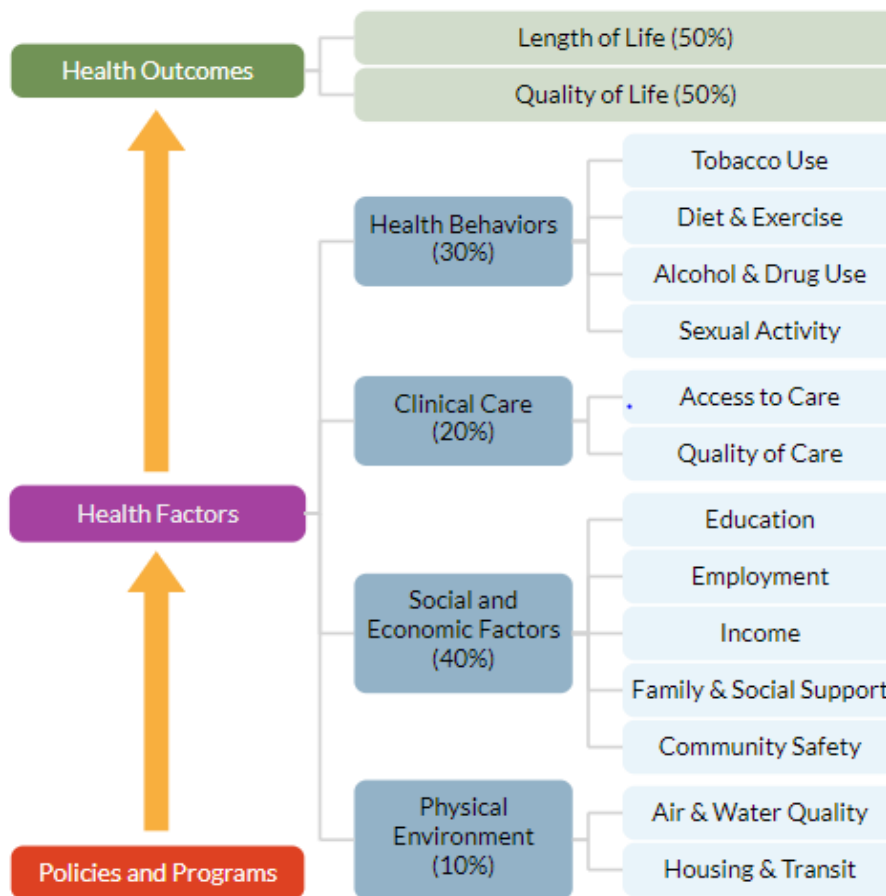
Health Outcomes

Length of Life (50%)

Quality of Life (50%)

Health Behaviors (30%)

Tobacco Use

Diet & Exercise

Alcohol & Drug Use

Sexual Activity

Clinical Care (20%)

Access to Care

Quality of Care

Health Factors

Social and Economic Factors (40%)

Education

Employment

Income

Family & Social Support

Community Safety

Physical Environment (10%)

Air & Water Quality

Housing & Transit

Policies and Programs